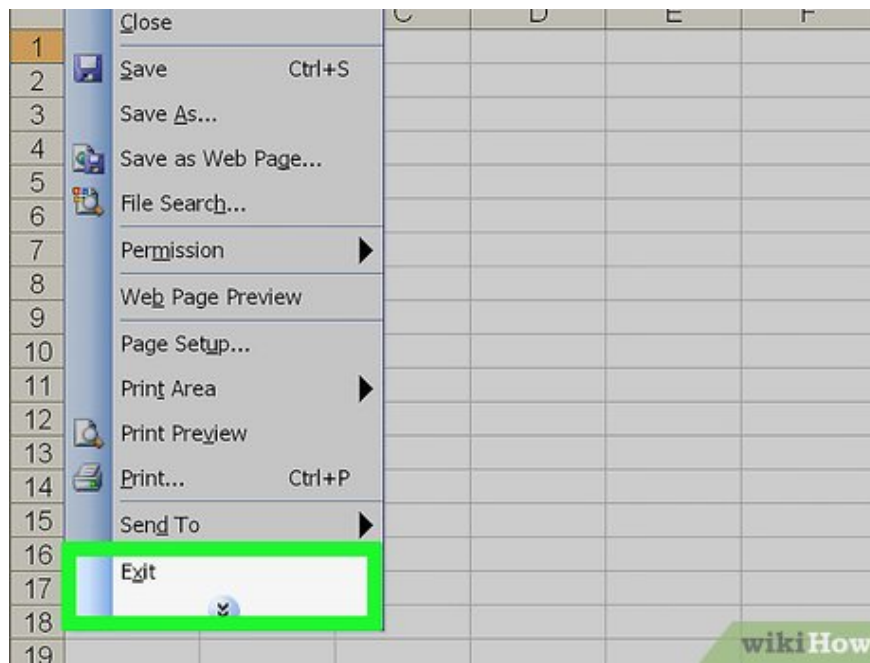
C D E F

1
2
3
4
5
6
7
8
9
10
11
12
13
14
15
16
17
18
19

Close
Save Ctrl+S
Save As...
Save as Web Page...
File Search...
Permission
Web Page Preview
Page Setup...
Print Area
Print Preview
Print... Ctrl+P
Send To
Exit

wikiHow